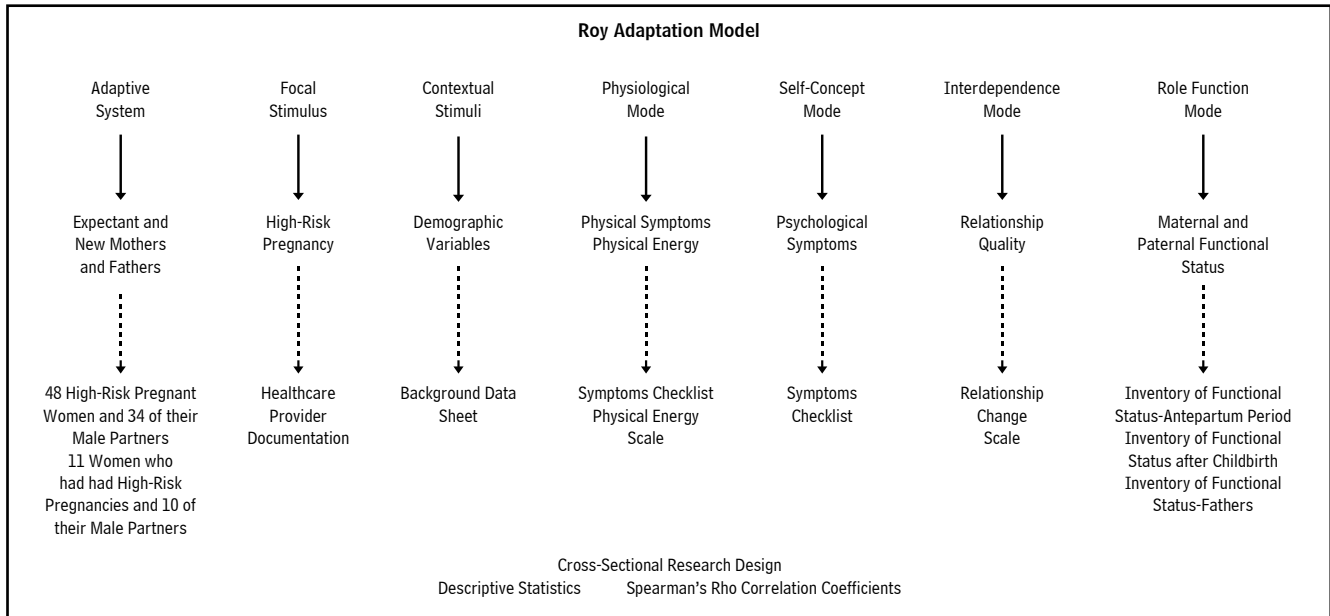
Roy Adaptation Model

Adaptive System

Expectant and New Mothers and Fathers

48 High-Risk Pregnant Women and 34 of their Male Partners
11 Women who had had High-Risk Pregnancies and 10 of their Male Partners

Focal Stimulus

High-Risk Pregnancy

Healthcare Provider Documentation

Contextual Stimuli

Demographic Variables

Background Data Sheet

Physiological Mode

Physical Symptoms
Physical Energy

Symptoms Checklist
Physical Energy Scale

Self-Concept Mode

Psychological Symptoms

Symptoms Checklist

Interdependence Mode

Relationship Quality

Relationship Change Scale

Role Function Mode

Maternal and Paternal Functional Status

Inventory of Functional Status-Antepartum Period
Inventory of Functional Status after Childbirth
Inventory of Functional Status-Fathers

Cross-Sectional Research Design
Descriptive Statistics Spearman's Rho Correlation Coefficients